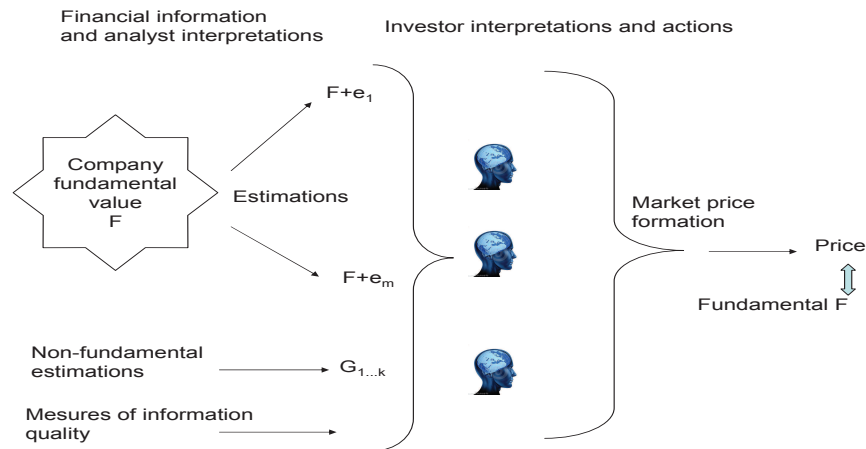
Financial information and analyst interpretations

Investor interpretations and actions

$F+e_1$

Company fundamental value F

Estimations

$F+e_m$

Market price formation

Price

Fundamental F

Non-fundamental estimations

$G_{1...k}$

Mesures of information quality